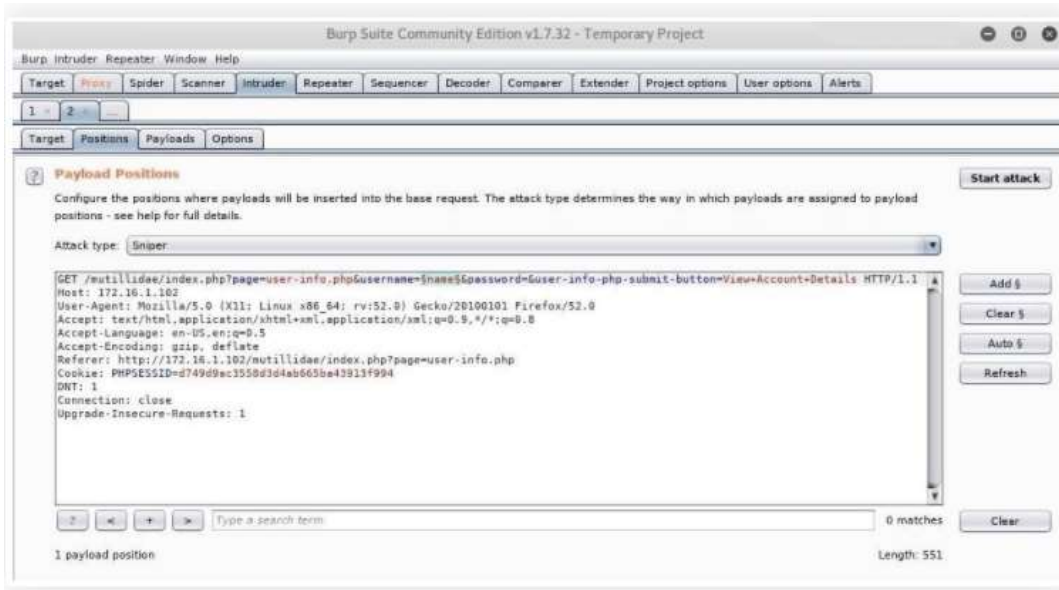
Burp Suite Community Edition v1.7.32 - Temporary Project

Burp Intruder Repeater Window Help

Target Proxy Spider Scanner Intruder Repeater Sequencer Decoder Comparer Extender Project options User options Alerts

1 × 2 × ...

Target Positions Payloads Options

? Payload Positions

Configure the positions where payloads will be inserted into the base request. The attack type determines the way in which payloads are assigned to payload positions - see help for full details.

Start attack

Attack type: Sniper

GET /mutillidae/index.php?page=user-info.php&username=§name§&password=&user-info-php-submit-button=View+Account+Details HTTP/1.1
Host: 172.16.1.102
User-Agent: Mozilla/5.0 (X11; Linux x86_64; rv:52.0) Gecko/20100101 Firefox/52.0
Accept: text/html,application/xhtml+xml,application/xml;q=0.9,*/*;q=0.8
Accept-Language: en-US,en;q=0.5
Accept-Encoding: gzip, deflate
Referer: http://172.16.1.102/mutillidae/index.php?page=user-info.php
Cookie: PHPSESSID=d749d9ac3558d3d4ab665be43913f994
DNT: 1
Connection: close
Upgrade-Insecure-Requests: 1

Add §

Clear §

Auto §

Refresh

? < + > Type a search term

0 matches

Clear

1 payload position

Length: 551